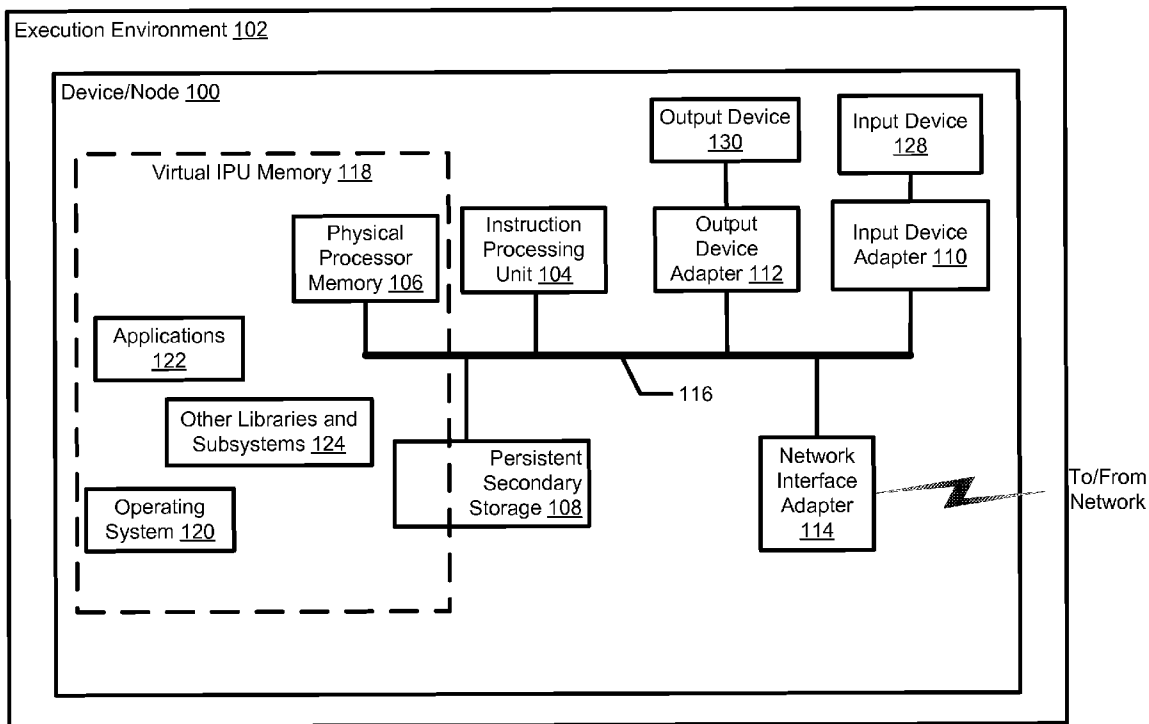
Execution Environment 102

Device/Node 100

Output Device 130

Input Device 128

Virtual IPU Memory 118

Physical Processor Memory 106

Instruction Processing Unit 104

Output Device Adapter 112

Input Device Adapter 110

Applications 122

116

Other Libraries and Subsystems 124

Persistent Secondary Storage 108

Network Interface Adapter 114

To/From Network

Operating System 120